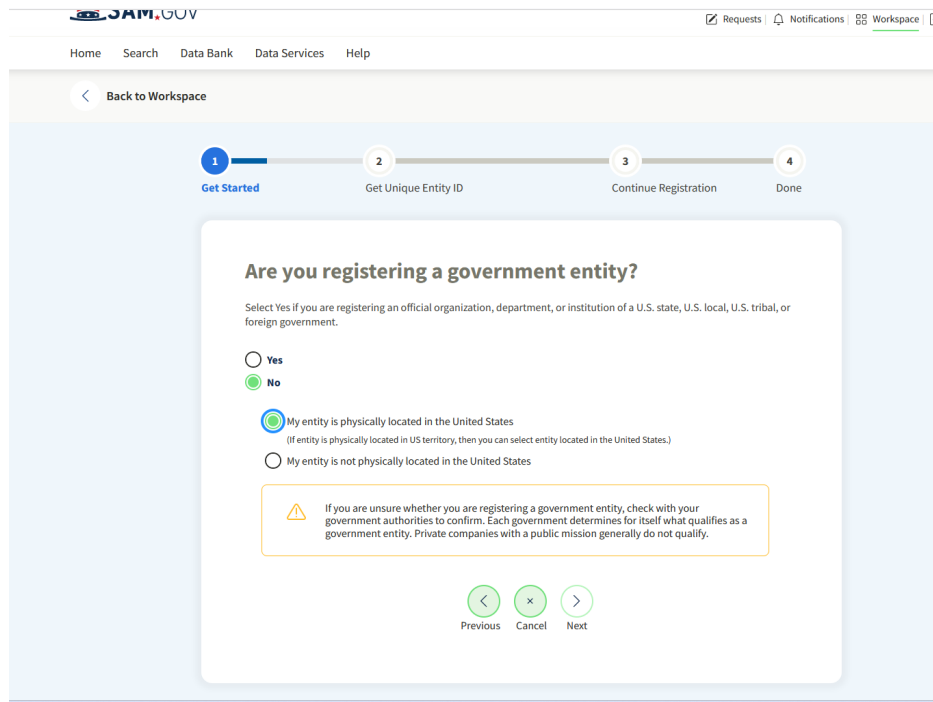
SAM.GOV

Requests | Notifications | Workspace

Home Search Data Bank Data Services Help

Back to Workspace

1 Get Started
2 Get Unique Entity ID
3 Continue Registration
4 Done

Are you registering a government entity?

Select Yes if you are registering an official organization, department, or institution of a U.S. state, U.S. local, U.S. tribal, or foreign government.

Yes
No

My entity is physically located in the United States
(If entity is physically located in US territory, then you can select entity located in the United States.)

My entity is not physically located in the United States

If you are unsure whether you are registering a government entity, check with your government authorities to confirm. Each government determines for itself what qualifies as a government entity. Private companies with a public mission generally do not qualify.

Previous Cancel Next